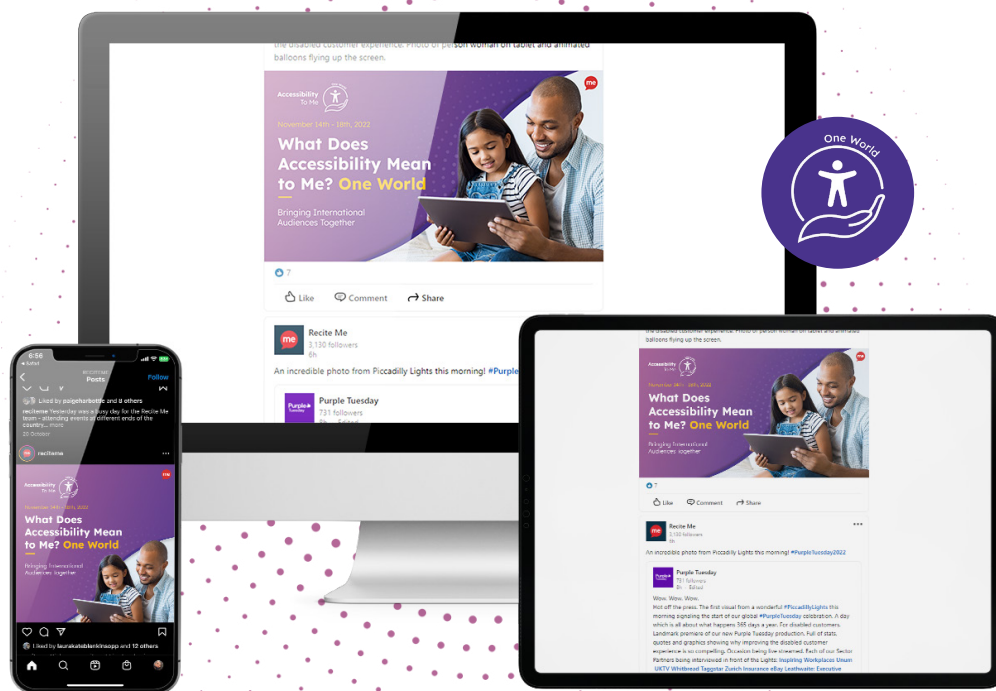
the disabled customer experience. Photo of person woman on tablet and animated balloons flying up the screen.

Accessibility To Me

me

November 14th - 18th, 2022

What Does Accessibility Mean to Me? One World

Bringing International Audiences Together

7

Like Comment Share

Recite Me
3,130 followers
6h

An incredible photo from Piccadilly Lights this morning! #Purple

Purple Tuesday
731 followers

One World

6:56

Posts

Follow

Liked by paigeharbottle and 8 others

reciteme Yesterday was a busy day for the Recite Me team - attending events at different ends of the country... more

20 October

reciteme

Accessibility To Me

November 14th - 18th, 2022

What Does Accessibility Mean to Me? One World

Bringing International Audiences together

Liked by laurakatebirkinsopp and 12 others

the disabled customer experience. Photo of person woman on tablet and animated balloons flying up the screen.

Accessibility To Me

November 14th - 18th, 2022

What Does Accessibility Mean to Me? One World

Bringing International Audiences together

7

Like Comment Share

Recite Me
3,130 followers
6h

An incredible photo from Piccadilly Lights this morning! #PurpleTuesday2022

Purple Tuesday
731 followers
5h

Wow. Wow. Wow.
Hot off the press. The first visual from a wonderful #PiccadillyLights this morning signaling the start of our global #PurpleTuesday celebration. A day which is all about what happens 365 days a year. For disabled customers. Landmark premiere of our new Purple Tuesday production. Full of stats, quotes and graphics showing why improving the disabled customer experience is so compelling. Occasion being live streamed. Each of our Sector Partners being interviewed in front of the Lights: Inspiring Workplaces Unum UKTV Whitbread Taggstar Zurich Insurance eBay Leathwaite Executive